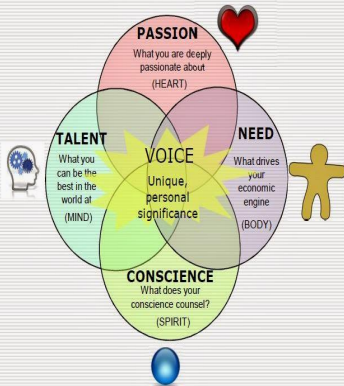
PASSION
What you are deeply passionate about
(HEART)

TALENT
What you can be the best in the world at
(MIND)

VOICE
Unique, personal significance

NEED
What drives your economic engine
(BODY)

CONSCIENCE
What does your conscience counsel?
(SPIRIT)